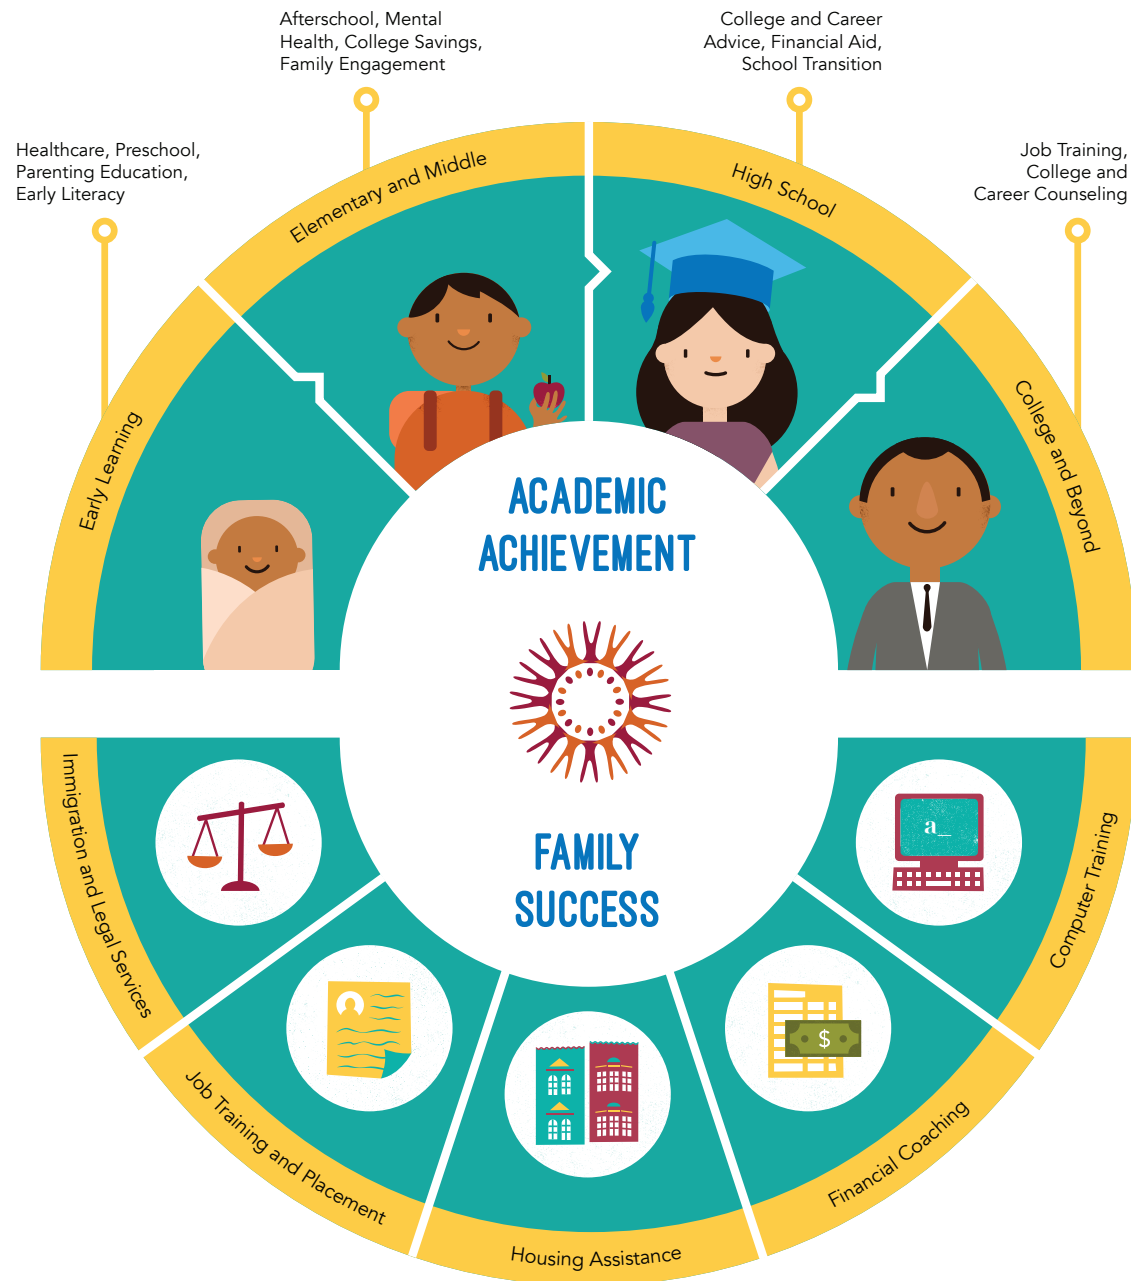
Afterschool, Mental Health, College Savings, Family Engagement

College and Career Advice, Financial Aid, School Transition

Healthcare, Preschool, Parenting Education, Early Literacy

Job Training, College and Career Counseling

Elementary and Middle

High School

Early Learning

College and Beyond

ACADEMIC ACHIEVEMENT

FAMILY SUCCESS

a_

$

Immigration and Legal Services

Job Training and Placement

Housing Assistance

Financial Coaching

Computer Training